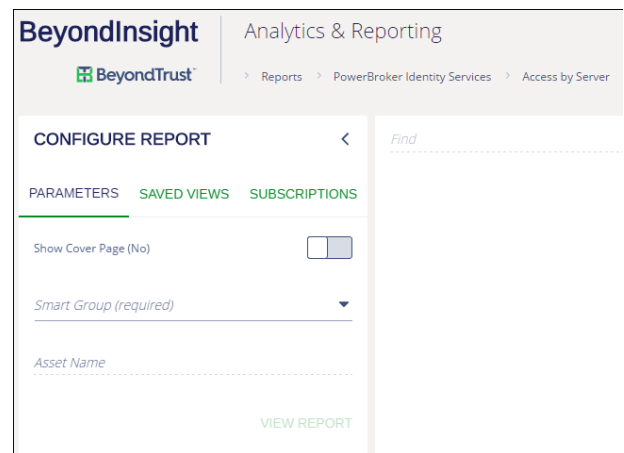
BeyondInsight

BeyondTrust

Analytics & Reporting

> Reports > PowerBroker Identity Services > Access by Server

CONFIGURE REPORT <

PARAMETERS SAVED VIEWS SUBSCRIPTIONS

Show Cover Page (No)

Smart Group (required)

Asset Name

VIEW REPORT

Find